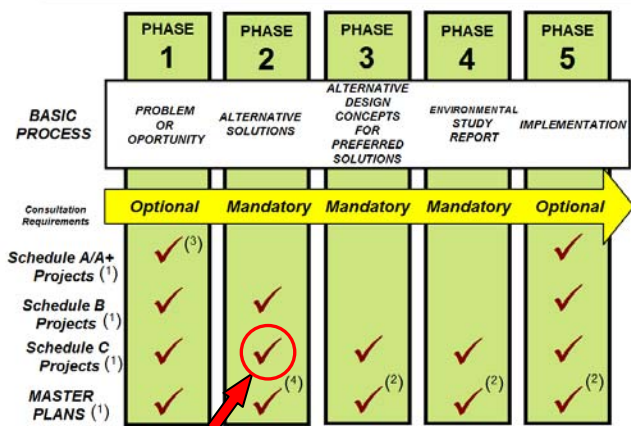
| | PHASE 1 | PHASE 2 | PHASE 3 | PHASE 4 | PHASE 5 |
|---|---|---|---|---|---|
| BASIC PROCESS | PROBLEM OR OPORTUNITY | ALTERNATIVE SOLUTIONS | ALTERNATIVE DESIGN CONCEPTS FOR PREFERRED SOLUTIONS | ENVIRONMENTAL STUDY REPORT | IMPLEMENTATION |
| Consultation Requirements | Optional | Mandatory | Mandatory | Mandatory | Optional |
| Schedule A/A+ Projects $^{(1)}$ | ✓$^{(3)}$ | | | | ✓ |
| Schedule B Projects $^{(1)}$ | ✓ | ✓ | | | ✓ |
| Schedule C Projects $^{(1)}$ | ✓ | ✓ | ✓ | ✓ | ✓ |
| MASTER PLANS $^{(1)}$ | ✓ | ✓$^{(4)}$ | ✓$^{(2)}$ | ✓$^{(2)}$ | ✓$^{(2)}$ |